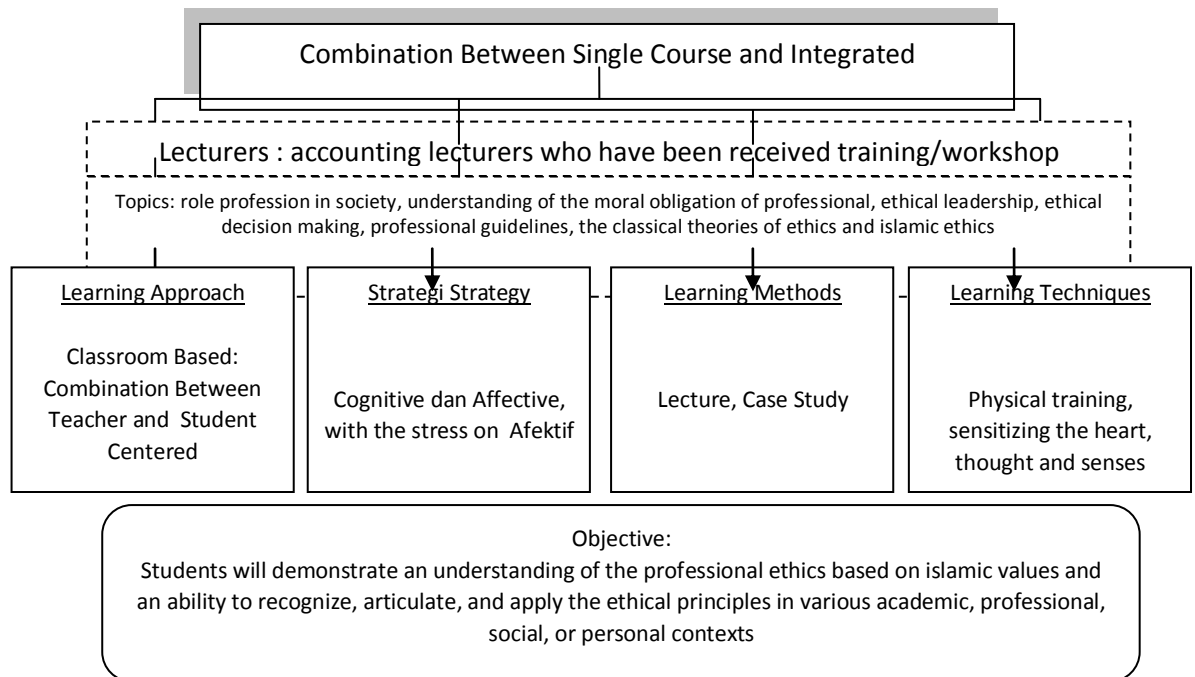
Combination Between Single Course and Integrated

Lecturers : accounting lecturers who have been received training/workshop

Topics: role profession in society, understanding of the moral obligation of professional, ethical leadership, ethical decision making, professional guidelines, the classical theories of ethics and islamic ethics

Learning Approach

Classroom Based: Combination Between Teacher and Student Centered

Strategi Strategy

Cognitive dan Affective, with the stress on Afektif

Learning Methods

Lecture, Case Study

Learning Techniques

Physical training, sensitizing the heart, thought and senses

Objective:
Students will demonstrate an understanding of the professional ethics based on islamic values and an ability to recognize, articulate, and apply the ethical principles in various academic, professional, social, or personal contexts